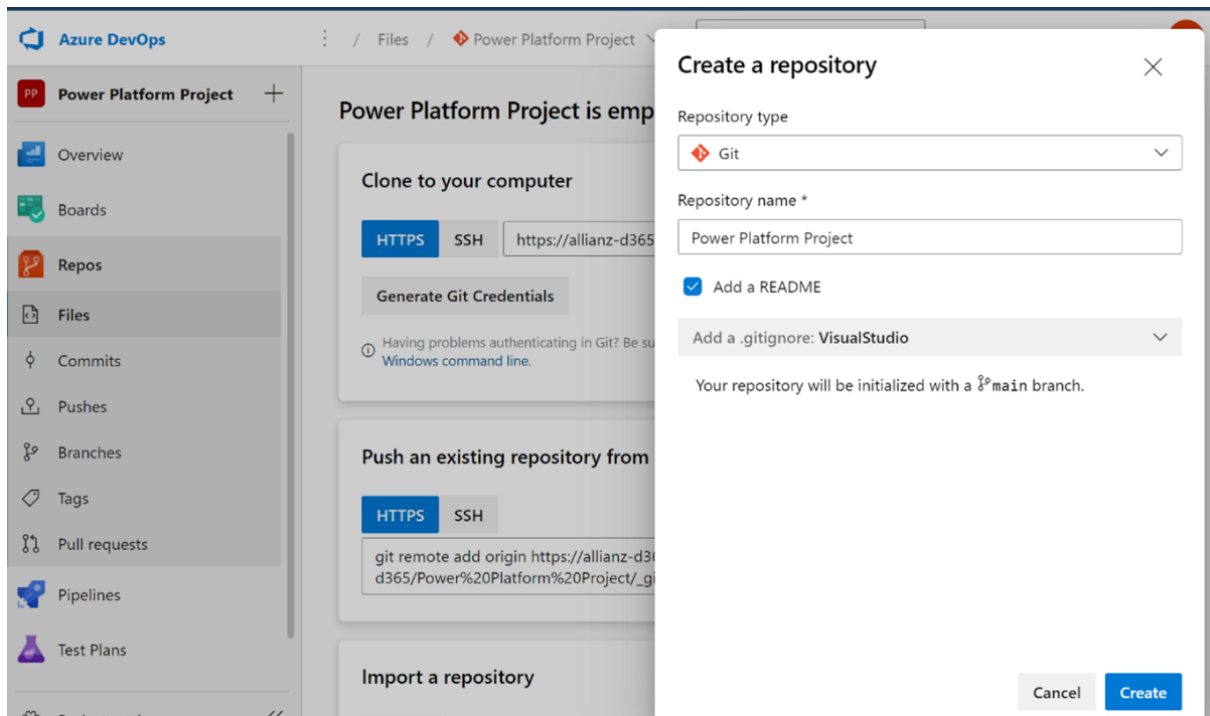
Azure DevOps / Files / Power Platform Project

PP Power Platform Project +

Overview

Boards

Repos

Files

Commits

Pushes

Branches

Tags

Pull requests

Pipelines

Test Plans

Power Platform Project is emp

Clone to your computer

HTTPS SSH https://allianz-d365

Generate Git Credentials

Having problems authenticating in Git? Be su Windows command line.

Push an existing repository from

HTTPS SSH

git remote add origin https://allianz-d36 d365/Power%20Platform%20Project/_gi

Import a repository

Create a repository

Repository type

Git

Repository name *

Power Platform Project

Add a README

Add a .gitignore: VisualStudio

Your repository will be initialized with a main branch.

Cancel Create